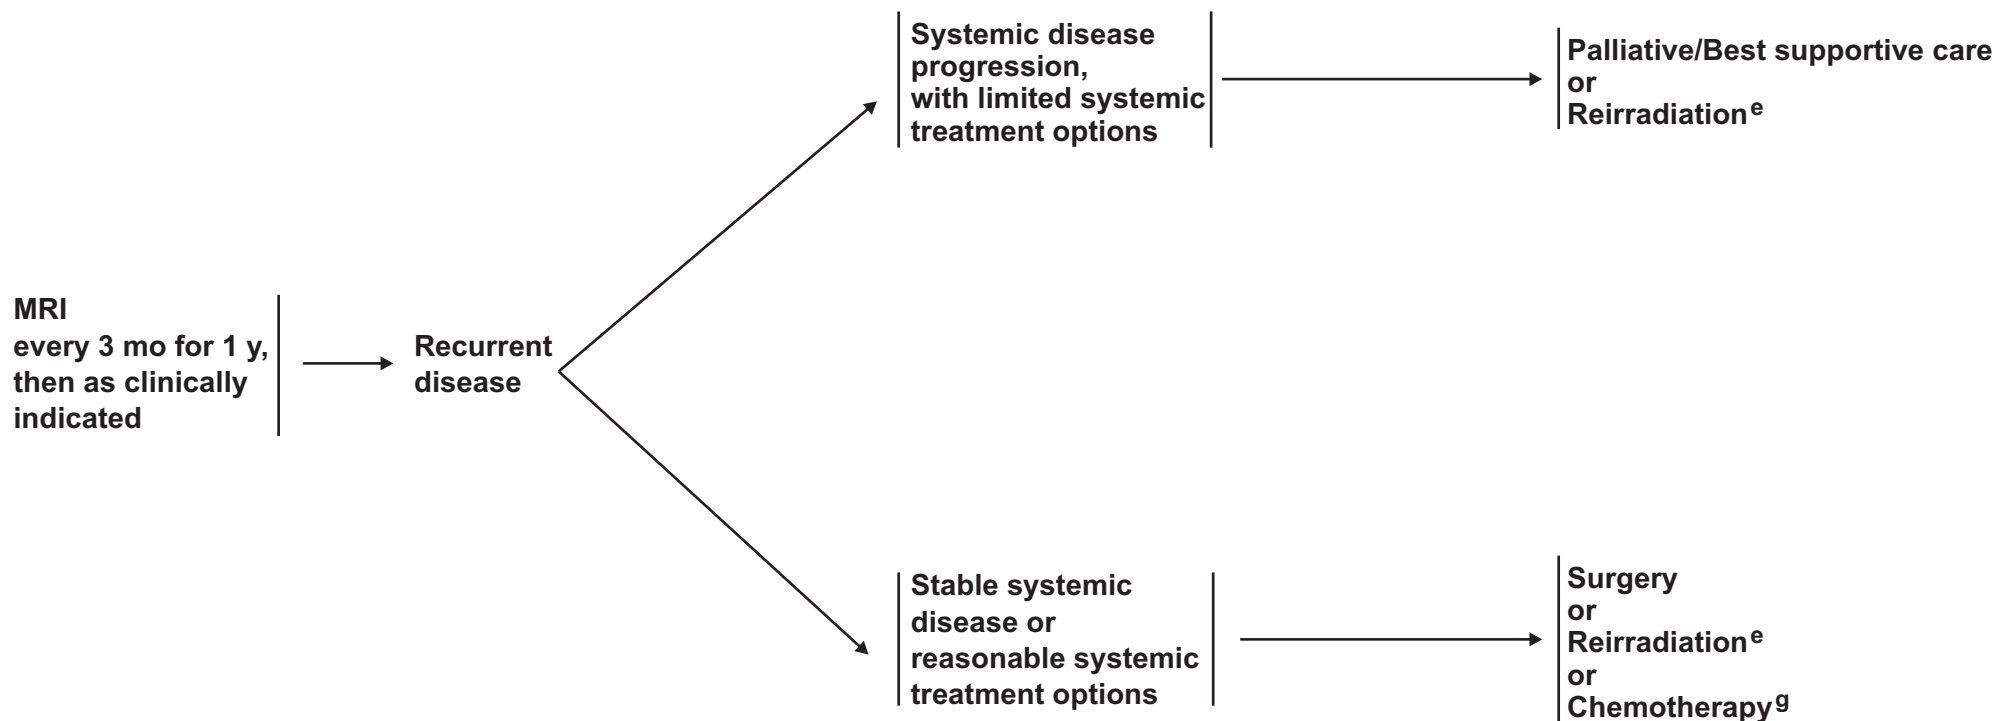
MRI
every 3 mo for 1 y, then as clinically indicated

Recurrent disease

Systemic disease progression, with limited systemic treatment options

Palliative/Best supportive care
or
Reirradiation$^{e}$

Stable systemic disease or reasonable systemic treatment options

Surgery
or
Reirradiation$^{e}$
or
Chemotherapy$^{g}$